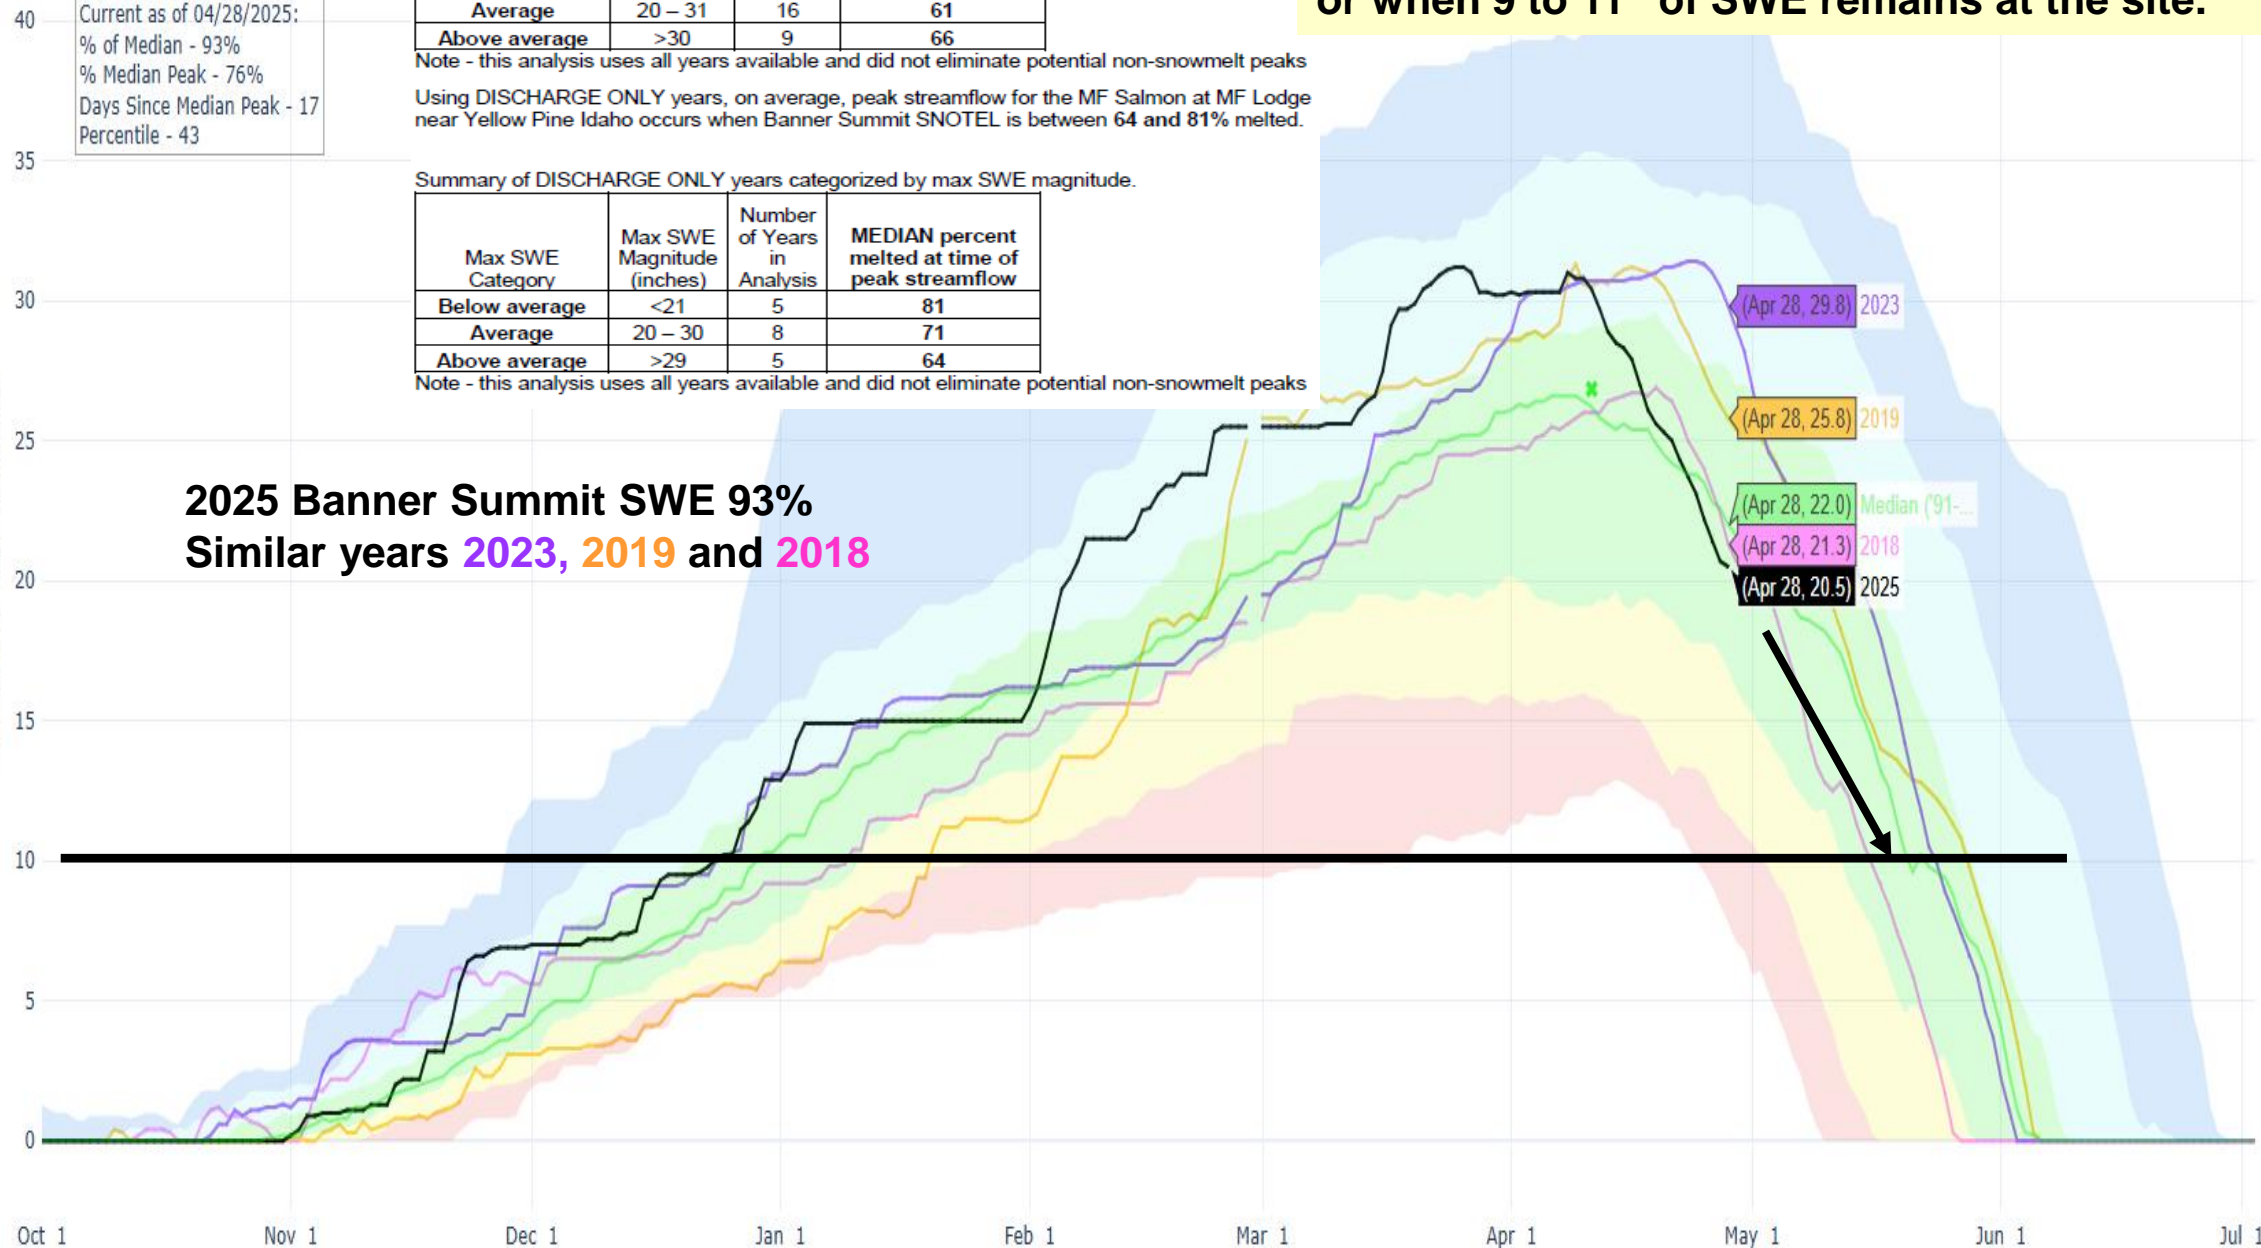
40

Current as of 04/28/2025:
% of Median - 93%
% Median Peak - 76%
Days Since Median Peak - 17
Percentile - 43

| Average | 20 – 31 | 16 | 61 |
|---|---|---|---|
| Above average | >30 | 9 | 66 |

Note - this analysis uses all years available and did not eliminate potential non-snowmelt peaks

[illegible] when 9 to 11" of SWE remains at the site.

Using DISCHARGE ONLY years, on average, peak streamflow for the MF Salmon at MF Lodge near Yellow Pine Idaho occurs when Banner Summit SNOTEL is between 64 and 81% melted.

Summary of DISCHARGE ONLY years categorized by max SWE magnitude.

| Max SWE Category | Max SWE Magnitude (inches) | Number of Years in Analysis | MEDIAN percent melted at time of peak streamflow |
|---|---|---|---|
| Below average | <21 | 5 | 81 |
| Average | 20 – 30 | 8 | 71 |
| Above average | >29 | 5 | 64 |

Note - this analysis uses all years available and did not eliminate potential non-snowmelt peaks

35
30
25
20
15
10
5
0

2025 Banner Summit SWE 93%
Similar years 2023, 2019 and 2018

(Apr 28, 29.8) 2023
(Apr 28, 25.8) 2019
(Apr 28, 22.0) Median ('91-...
(Apr 28, 21.3) 2018
(Apr 28, 20.5) 2025

Oct 1 Nov 1 Dec 1 Jan 1 Feb 1 Mar 1 Apr 1 May 1 Jun 1 Jul 1